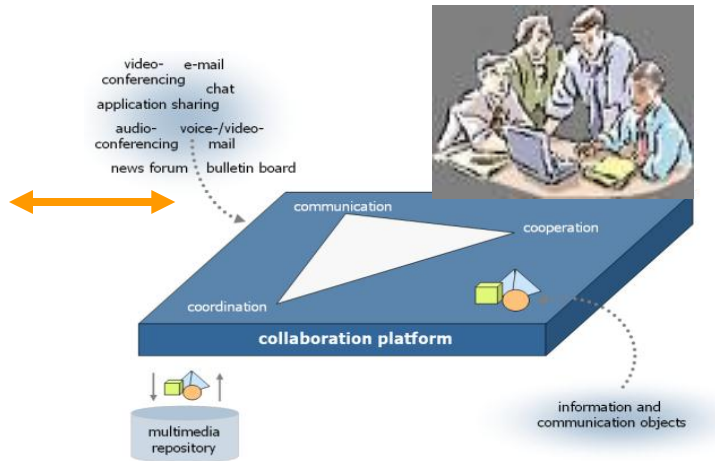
video-conferencing
e-mail
chat
application sharing
audio-conferencing
voice-/video-mail
news forum
bulletin board

communication
cooperation
coordination

collaboration platform

multimedia repository

information and communication objects